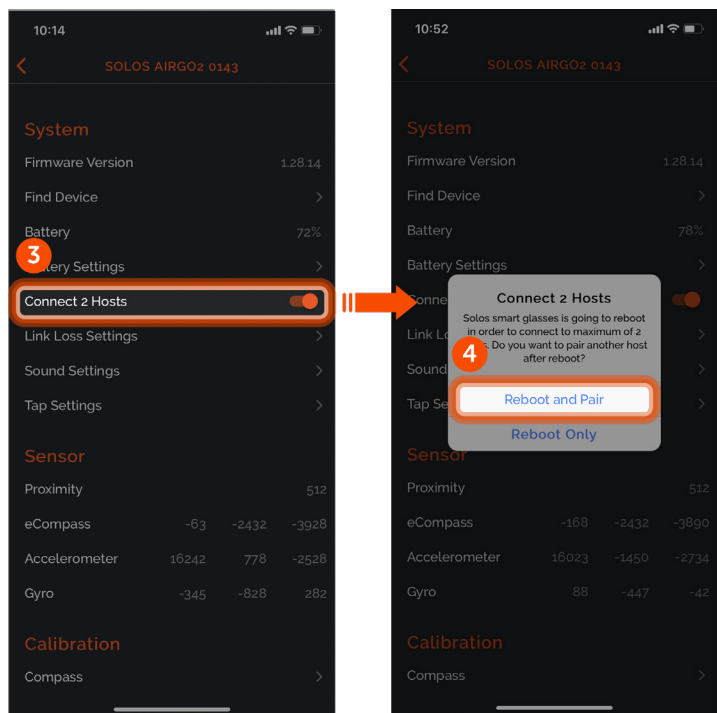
10:14

SOLOS AIRGO2 0143

System

Firmware Version 1.28.14

Find Device

Battery 72%

3

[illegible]ttery Settings

Connect 2 Hosts

Link Loss Settings

Sound Settings

Tap Settings

Sensor

Proximity 512

eCompass -63 -2432 -3928

Accelerometer 16242 778 -2528

Gyro -345 -828 282

Calibration

Compass

10:52

SOLOS AIRGO2 0143

System

Firmware Version 1.28.14

Find Device

Battery 78%

Battery Settings

Conne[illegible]

Link Lo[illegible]

Sound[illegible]

Tap Se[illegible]

Connect 2 Hosts

Solos smart glasses is going to reboot in order to connect to maximum of 2 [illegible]s. Do you want to pair another host after reboot?

4

Reboot and Pair

Reboot Only

Sensor

Proximity 512

eCompass -168 -2432 -3890

Accelerometer 16023 -1450 -2734

Gyro 88 -447 -42

Calibration

Compass